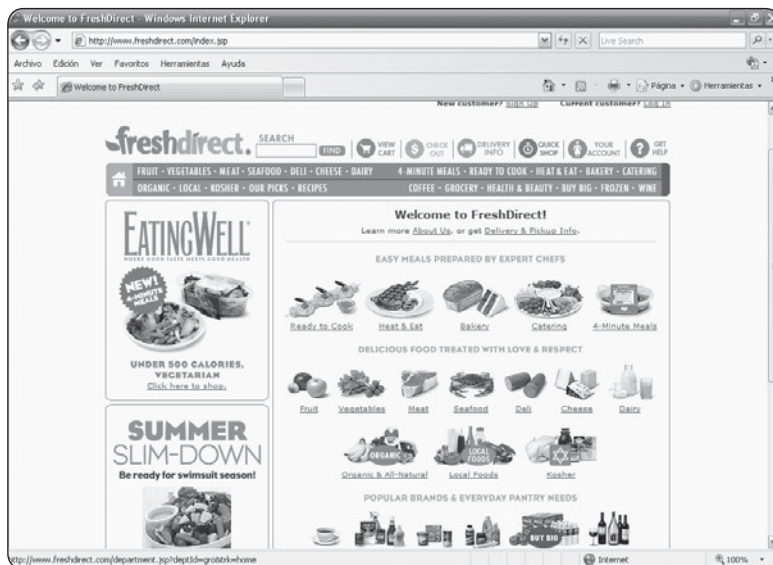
Welcome to FreshDirect - Windows Internet Explorer

http://www.freshdirect.com/index.jsp

Live Search

Archivo Edición Ver Favoritos Herramientas Ayuda

Welcome to FreshDirect

Página Herramientas

New customer? Sign Up Current customer? Log In

freshdirect. SEARCH FIND VIEW CART CHECK OUT DELIVERY INFO QUICK SHOP YOUR ACCOUNT GET HELP

FRUIT - VEGETABLES - MEAT - SEAFOOD - DELI - CHEESE - DAIRY 4-MINUTE MEALS - READY TO COOK - HEAT & EAT - BAKERY - CATERING

ORGANIC - LOCAL - KOSHER - OUR PICKS - RECIPES COFFEE - GROCERY - HEALTH & BEAUTY - BUY BIG - FROZEN - WINE

EATINGWELL

WHERE GOOD TASTE MEETS GOOD HEALTH

NEW! 4-MINUTE MEALS

UNDER 500 CALORIES, VEGETARIAN

Click here to shop.

SUMMER SLIM-DOWN

Be ready for swimsuit season!

Welcome to FreshDirect!

Learn more About Us, or get Delivery & Pickup Info.

EASY MEALS PREPARED BY EXPERT CHEFS

Ready to Cook Heat & Eat Bakery Catering 4-Minute Meals

DELICIOUS FOOD TREATED WITH LOVE & RESPECT

Fruit Vegetables Meat Seafood Deli Cheese Dairy

ORGANIC LOCAL FOODS

Organic & All-Natural Local Foods Kosher

POPULAR BRANDS & EVERYDAY PANTRY NEEDS

BUY BIG

http://www.freshdirect.com/department.jsp?deptId=gro&trk=home

Internet

100%